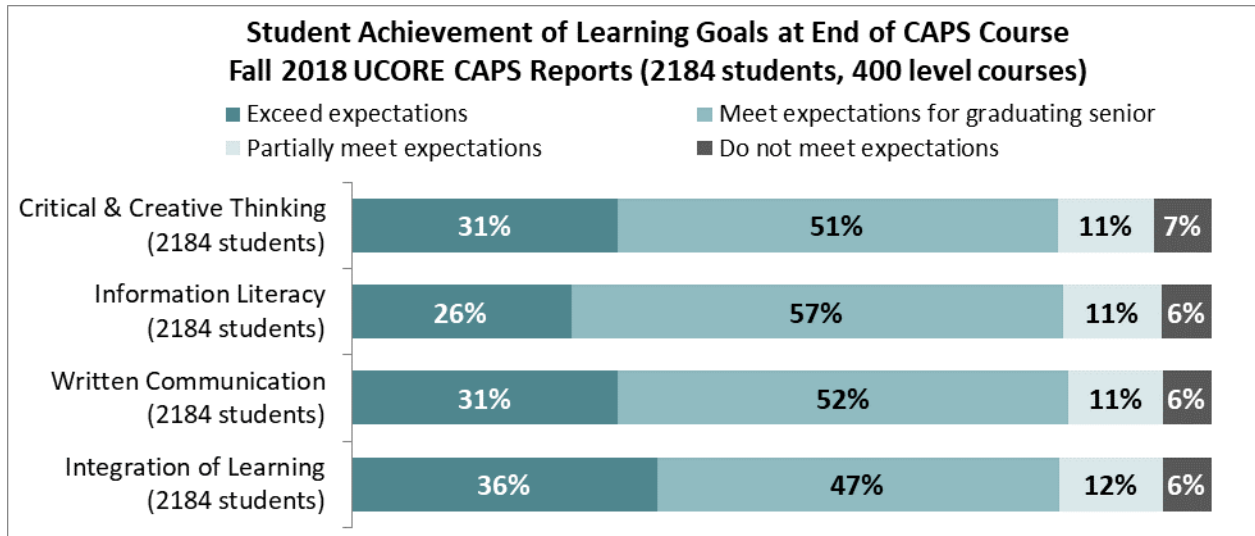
Student Achievement of Learning Goals at End of CAPS Course
Fall 2018 UCORE CAPS Reports (2184 students, 400 level courses)

Exceed expectations
Meet expectations for graduating senior
Partially meet expectations
Do not meet expectations

| | Exceed expectations | Meet expectations for graduating senior | Partially meet expectations | Do not meet expectations |
|---|---|---|---|---|
| Critical & Creative Thinking (2184 students) | 31% | 51% | 11% | 7% |
| Information Literacy (2184 students) | 26% | 57% | 11% | 6% |
| Written Communication (2184 students) | 31% | 52% | 11% | 6% |
| Integration of Learning (2184 students) | 36% | 47% | 12% | 6% |